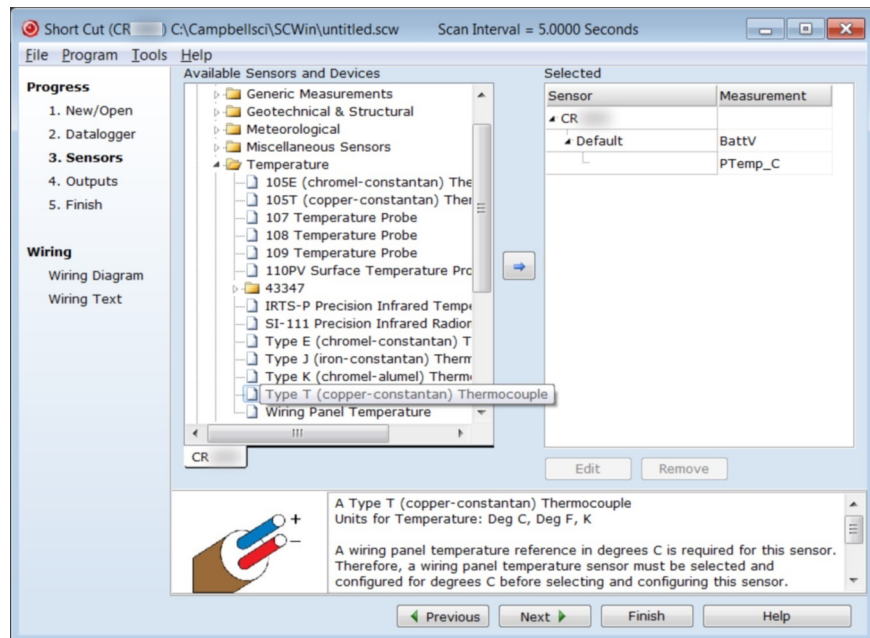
Short Cut (CR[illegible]) C:\Campbellsci\SCWin\untitled.scw Scan Interval = 5.0000 Seconds

File Program Tools Help

Progress
1. New/Open
2. Datalogger
3. Sensors
4. Outputs
5. Finish

Wiring
Wiring Diagram
Wiring Text

Available Sensors and Devices

Generic Measurements
Geotechnical & Structural
Meteorological
Miscellaneous Sensors
Temperature
105E (chromel-constantan) The
105T (copper-constantan) Ther
107 Temperature Probe
108 Temperature Probe
109 Temperature Probe
110PV Surface Temperature Pro
43347
IRTS-P Precision Infrared Tempe
SI-111 Precision Infrared Radior
Type E (chromel-constantan) T
Type J (iron-constantan) Therm
Type K (chromel-alumel) Therm
Type T (copper-constantan) Thermocouple
Wiring Panel Temperature

CR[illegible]

Selected

| Sensor | Measurement |
|---|---|
| CR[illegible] | |
| Default | BattV |
| | PTemp_C |

Edit Remove

+
−

A Type T (copper-constantan) Thermocouple
Units for Temperature: Deg C, Deg F, K

A wiring panel temperature reference in degrees C is required for this sensor. Therefore, a wiring panel temperature sensor must be selected and configured for degrees C before selecting and configuring this sensor.

Previous Next Finish Help